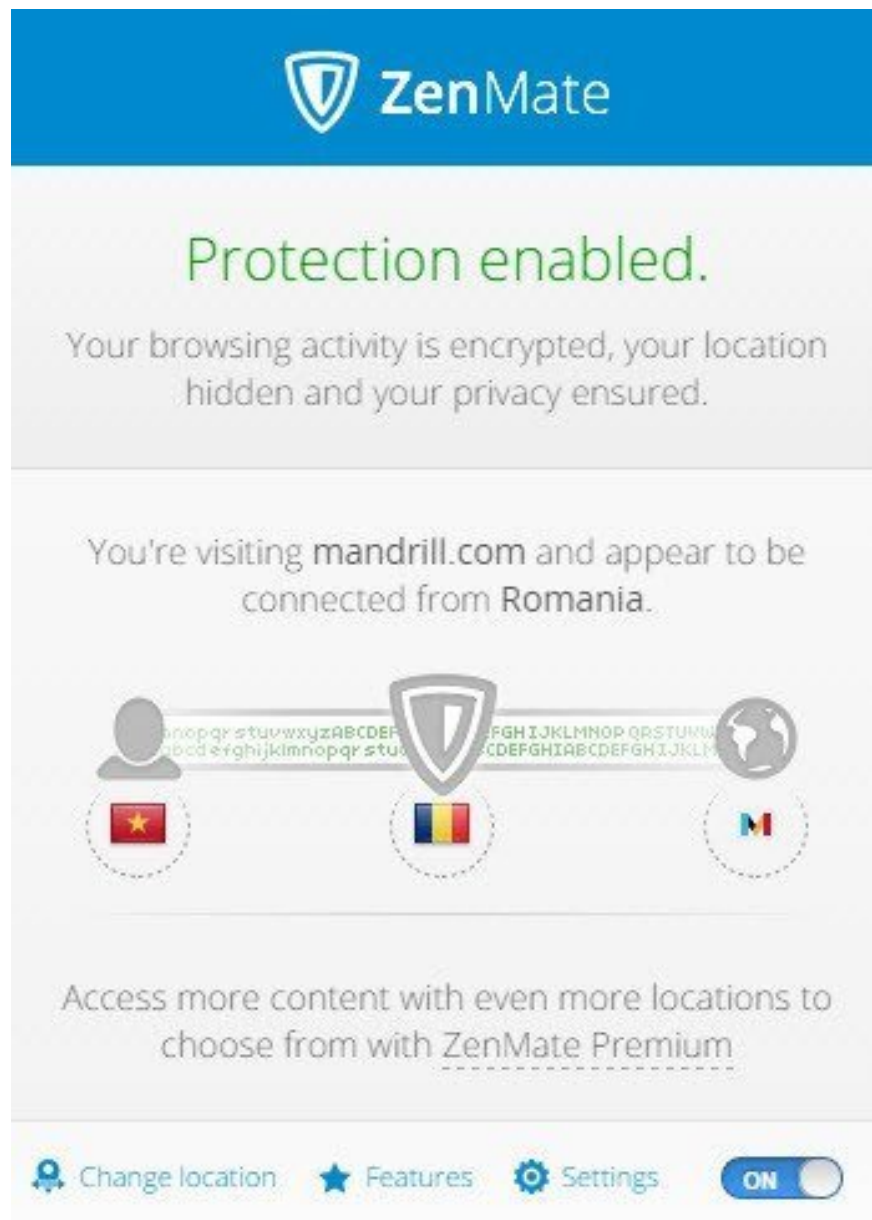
ZenMate

Protection enabled.

Your browsing activity is encrypted, your location hidden and your privacy ensured.

You're visiting mandrill.com and appear to be connected from Romania.

nopqrstuvwxyzABCDEF FGHIJKLMNOP QRSTUVW
abcdefghijklmnopqrstu CDEFGHIABCDEFGHIJKLM

Access more content with even more locations to choose from with ZenMate Premium

Change location Features Settings ON